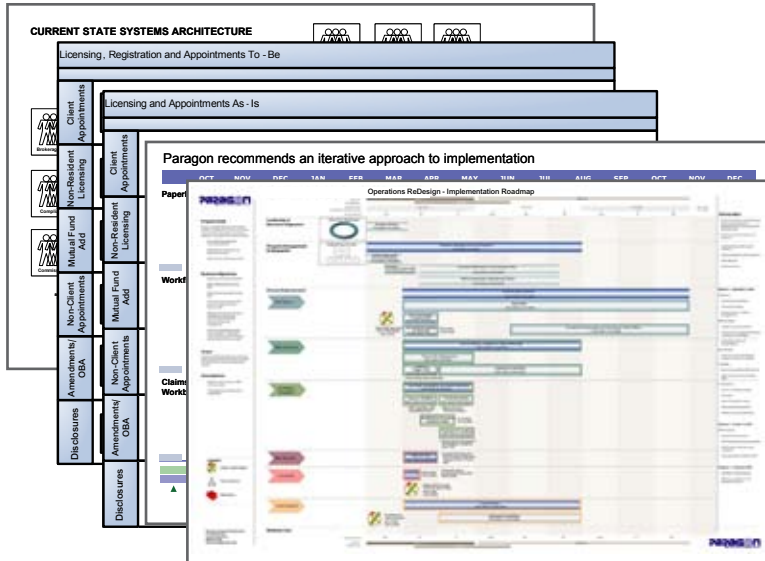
CURRENT STATE SYSTEMS ARCHITECTURE

Licensing, Registration and Appointments To - Be

Client Appointments

Non-Resident Licensing

Mutual Fund Add

Non-Client Appointments

Amendments/ OBA

Disclosures

Licensing and Appointments As - Is

Client Appointments

Non-Resident Licensing

Mutual Fund Add

Non-Client Appointments

Amendments/ OBA

Disclosures

Paragon recommends an iterative approach to implementation

OCT NOV DEC JAN FEB MAR APR MAY JUN JUL AUG SEP OCT NOV DEC

Paper

Workf

Claims Workb

PARAGON

Operations ReDesign - Implementation Roadmap

PARAGON